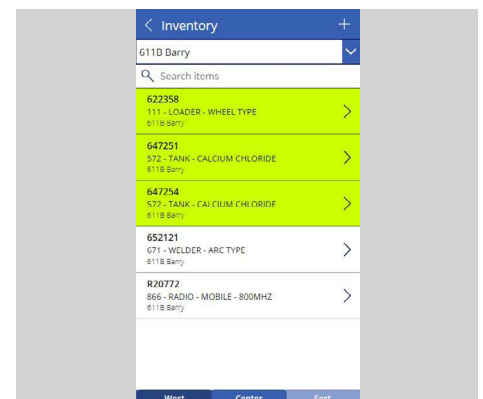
< Inventory +

611B Barry

Search items

622358
111 - LOADER - WHEEL TYPE
611B Barry

647251
572 - TANK - CALCIUM CHLORIDE
611B Barry

647254
572 - TANK - CALCIUM CHLORIDE
611B Barry

652121
671 - WELDER - ARC TYPE
611B Barry

R20772
866 - RADIO - MOBILE - 800MHZ
611B Barry

West Center East